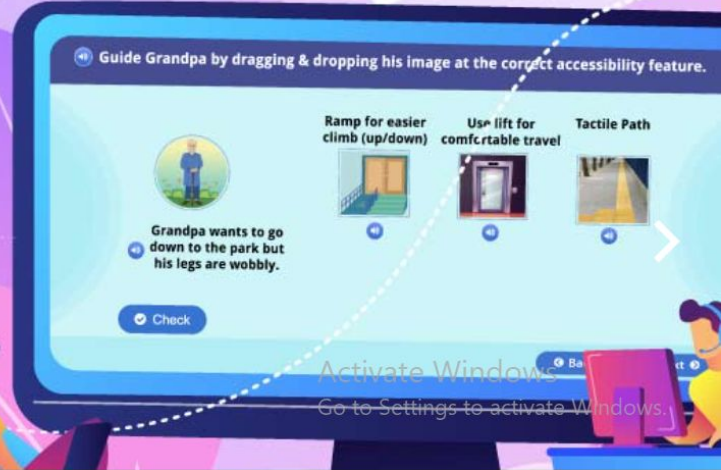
Guide Grandpa by dragging & dropping his image at the correct accessibility feature.

Grandpa wants to go down to the park but his legs are wobbly.

Ramp for easier climb (up/down)

Use lift for comfortable travel

Tactile Path

Check

Ba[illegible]

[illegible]xt

Activate Windows
Go to Settings to activate Windows.